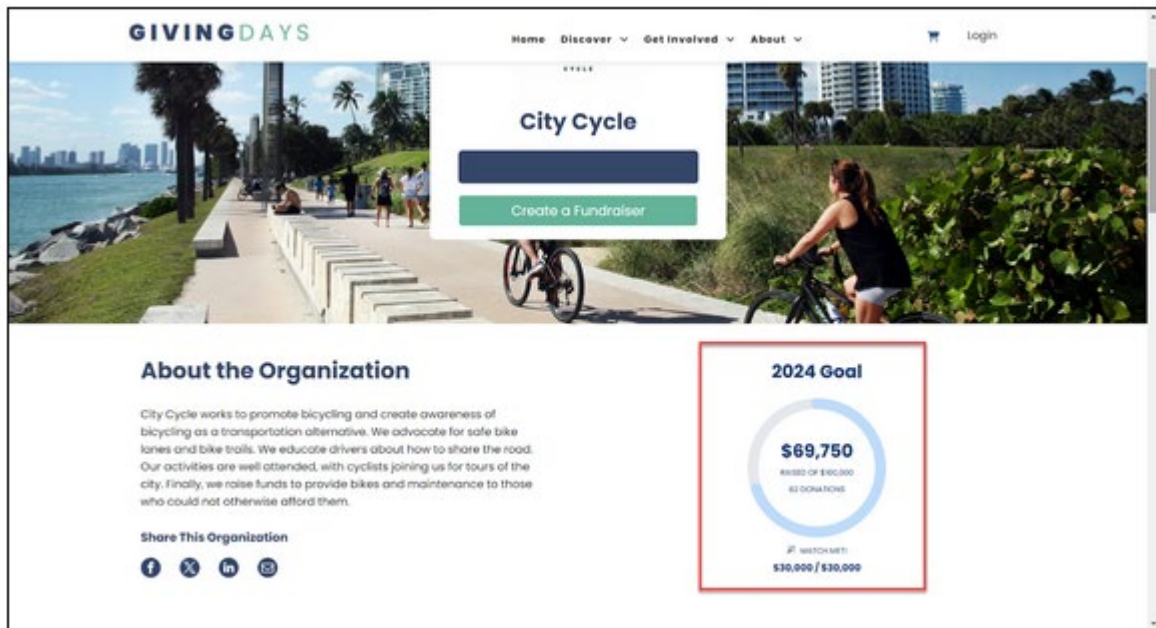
GIVINGDAYS

Home Discover Get Involved About

Login

CYCLE

City Cycle

Create a Fundraiser

About the Organization

City Cycle works to promote bicycling and create awareness of bicycling as a transportation alternative. We advocate for safe bike lanes and bike trails. We educate drivers about how to share the road. Our activities are well attended, with cyclists joining us for tours of the city. Finally, we raise funds to provide bikes and maintenance to those who could not otherwise afford them.

Share This Organization

2024 Goal

$69,750

RAISED OF $100,000

82 DONATIONS

MATCH MET!

$30,000 / $30,000